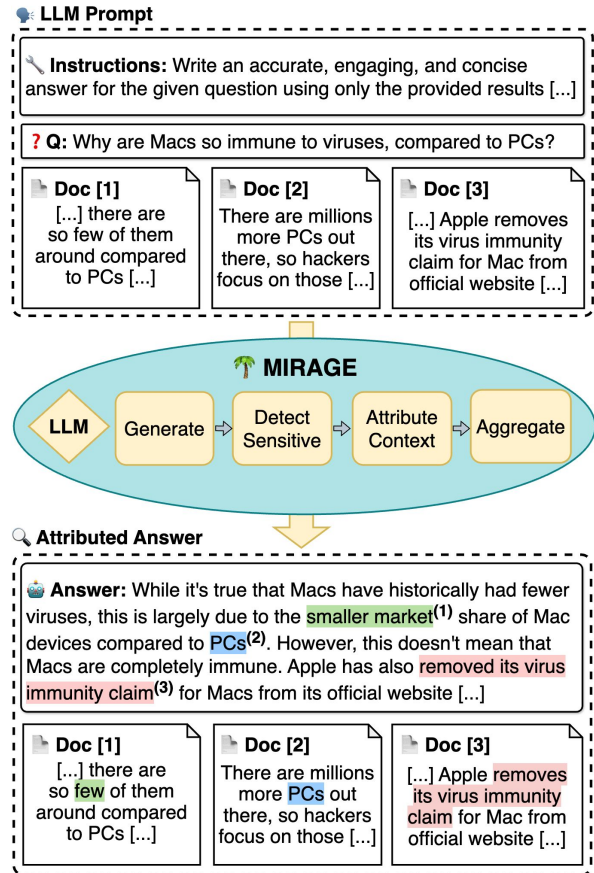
LLM Prompt

Instructions: Write an accurate, engaging, and concise answer for the given question using only the provided results [...]

Q: Why are Macs so immune to viruses, compared to PCs?

Doc [1]
[...] there are so few of them around compared to PCs [...]

Doc [2]
There are millions more PCs out there, so hackers focus on those [...]

Doc [3]
[...] Apple removes its virus immunity claim for Mac from official website [...]

MIRAGE

LLM

Generate

Detect Sensitive

Attribute Context

Aggregate

Attributed Answer

Answer: While it's true that Macs have historically had fewer viruses, this is largely due to the smaller market$^{(1)}$ share of Mac devices compared to PCs$^{(2)}$. However, this doesn't mean that Macs are completely immune. Apple has also removed its virus immunity claim$^{(3)}$ for Macs from its official website [...]

Doc [1]
[...] there are so few of them around compared to PCs [...]

Doc [2]
There are millions more PCs out there, so hackers focus on those [...]

Doc [3]
[...] Apple removes its virus immunity claim for Mac from official website [...]